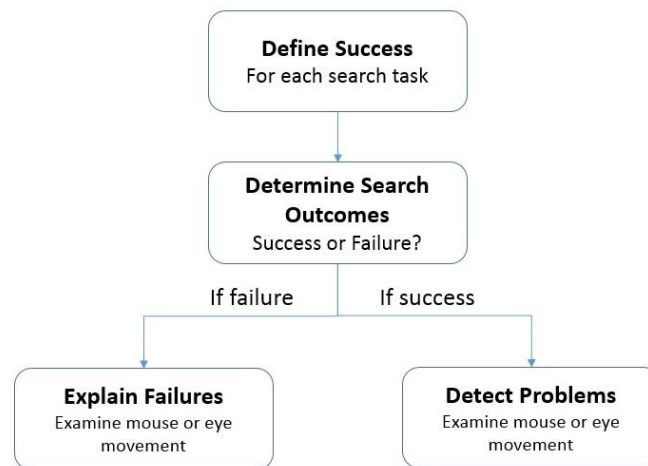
**Define Success**
For each search task

**Determine Search Outcomes**
Success or Failure?

If failure

If success

**Explain Failures**
Examine mouse or eye movement

**Detect Problems**
Examine mouse or eye movement